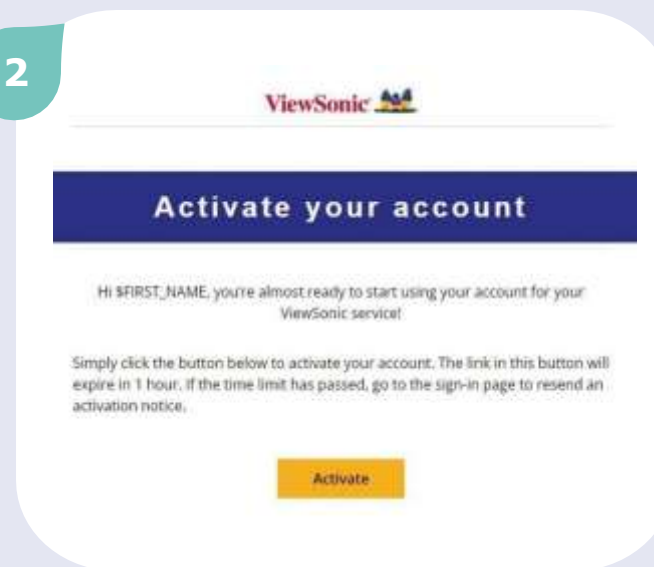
2

ViewSonic

Activate your account

Hi $FIRST_NAME, you're almost ready to start using your account for your ViewSonic service!

Simply click the button below to activate your account. The link in this button will expire in 1 hour. If the time limit has passed, go to the sign-in page to resend an activation notice.

Activate